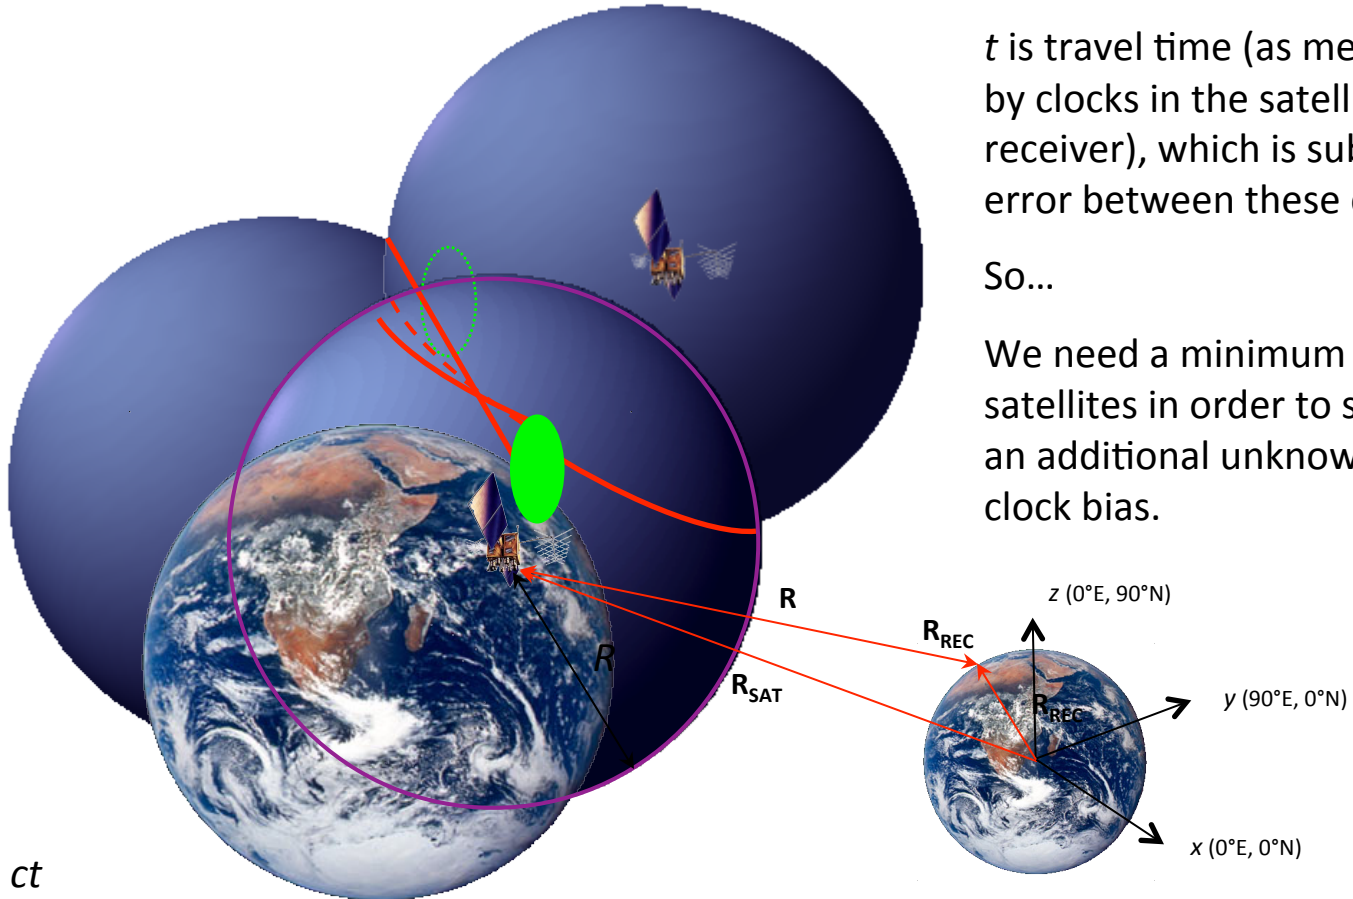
*t* is travel time (as me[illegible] by clocks in the satell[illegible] receiver), which is sub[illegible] error between these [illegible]

So…

We need a minimum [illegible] satellites in order to s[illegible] an additional unknow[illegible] clock bias.

**R**

$\mathbf{R_{REC}}$

$\mathbf{R_{SAT}}$

*R*

*z* (0°E, 90°N)

*y* (90°E, 0°N)

*x* (0°E, 0°N)

$\mathbf{R_{REC}}$

*ct*